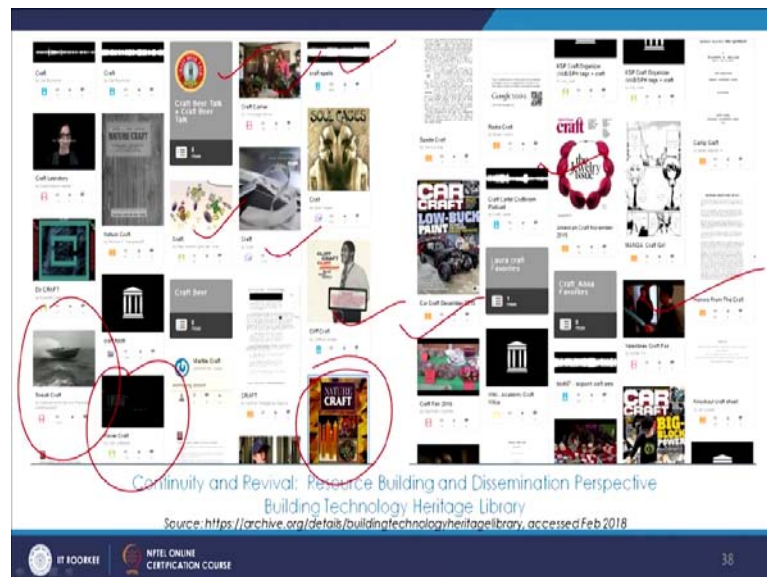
Craft

Craft

Craft Beer Talk + Craft Beer Talk

Craft Corner

craft spells

Craft Laboratory

NATURE CRAFT

Nature Craft

SOUL CAGES

Craft

Craft

Craft

Dr CRAFT

Craft Beer

Craft

DIY Craft

Speak Craft

Marble Craft

CRAFT

Steam Craft

NATURE CRAFT

Google books

Radio Craft

KSP Craft Organizer

KSP Craft Organizer

craft

the jewelry issue

Craft Letter Craftroom Podcast

CAR CRAFT LOW-BUCK PAINT

Car Craft December 2016

Laura craft Favorites

Craft Anna Favorites

Manga Craft Girl

Heroes From The Craft

Craft Fair 2016

Voodoo Craft Fair

CAR CRAFT BIG-BLOCK POWER

Continuity and Revival: Resource Building and Dissemination Perspective
Building Technology Heritage Library
Source: https://archive.org/details/buildingtechnologyheritagelibrary, accessed Feb 2018

IIT ROORKEE

NPTEL ONLINE CERTIFICATION COURSE

38